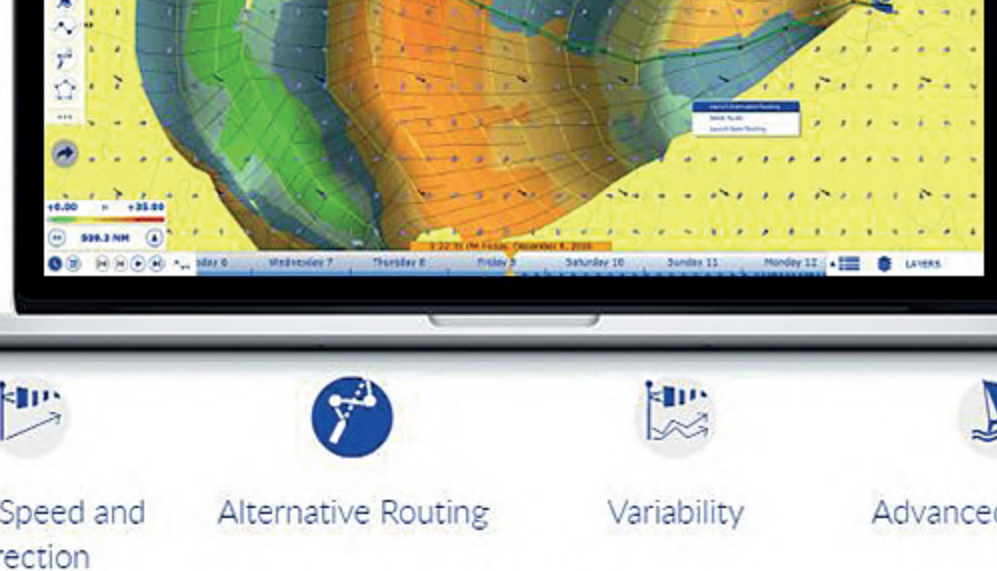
+0.00 +35.00

599.2 NM

3:22:31 PM Friday, December 9, 2016

day 6 Wednesday 7 Thursday 8 Friday 9 Saturday 10 Sunday 11 Monday 12

LAYERS

Speed and rection

Alternative Routing

Variability

Advance